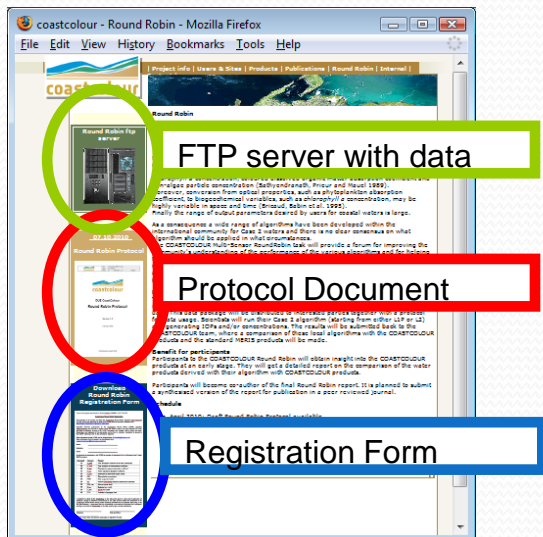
coastcolour - Round Robin - Mozilla Firefox

File Edit View History Bookmarks Tools Help

coastcolour

| Project info | Users & Sites | Products | Publications | Round Robin | Internal |

Round Robin

Round Robin ftp server

FTP server with data

07.10.2010
Round Robin Protocol

Protocol Document

Benefit for participants

Schedule

Download Round Robin Registration Form

Registration Form